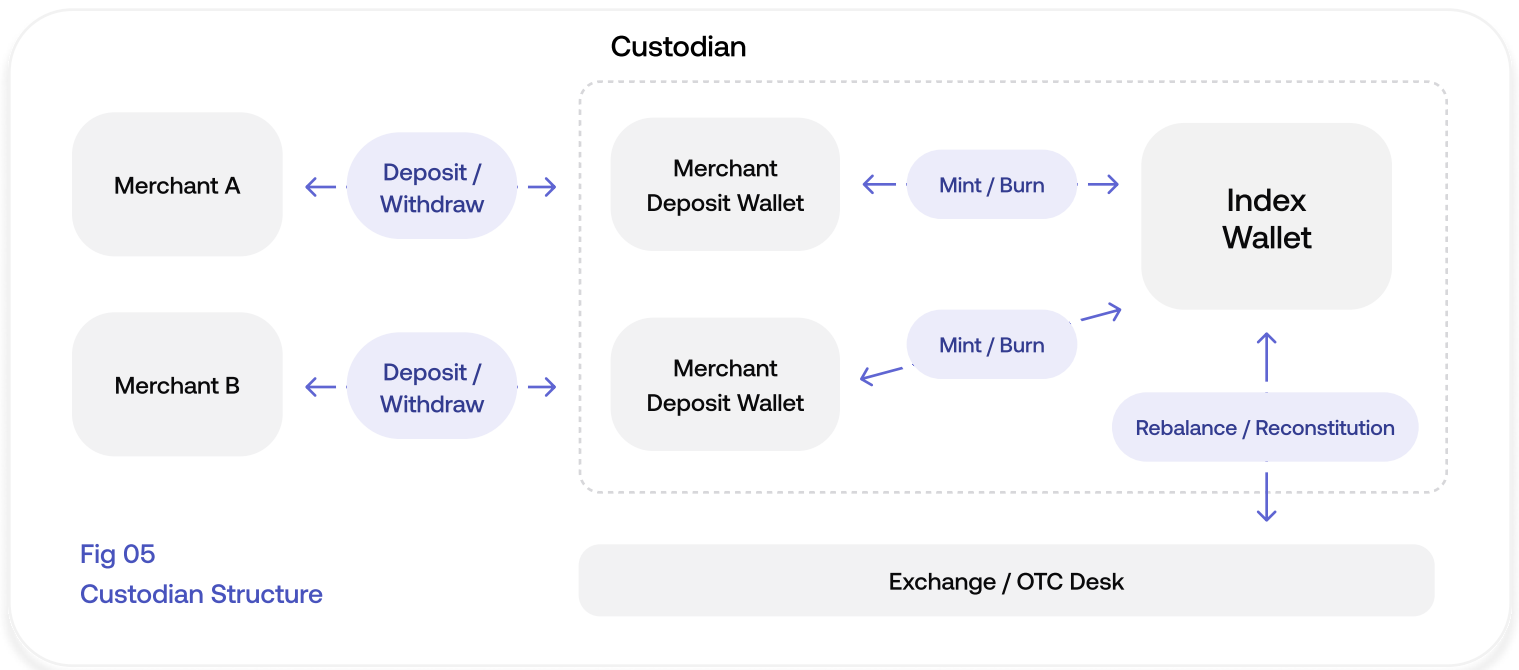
Custodian

Merchant A

Deposit / Withdraw

Merchant Deposit Wallet

Mint / Burn

Index Wallet

Merchant B

Deposit / Withdraw

Merchant Deposit Wallet

Mint / Burn

Rebalance / Reconstitution

Fig 05
Custodian Structure

Exchange / OTC Desk